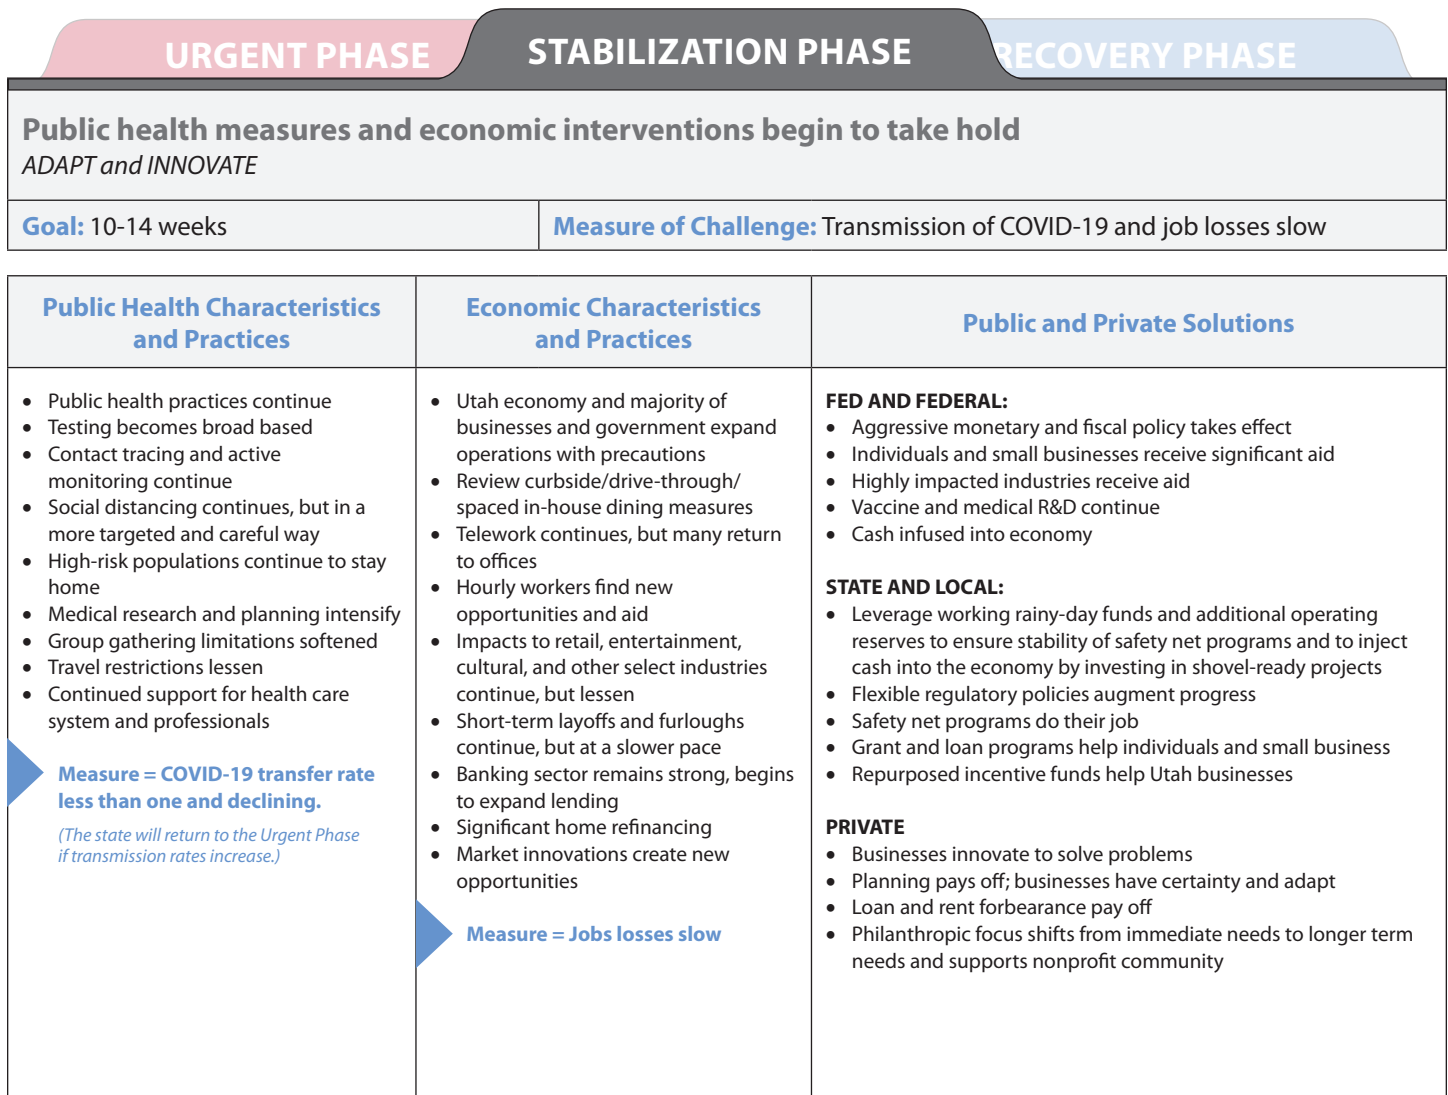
URGENT PHASE STABILIZATION PHASE RECOVERY PHASE

Public health measures and economic interventions begin to take hold
*ADAPT and INNOVATE*

Goal: 10-14 weeks

Measure of Challenge: Transmission of COVID-19 and job losses slow

| Public Health Characteristics and Practices | Economic Characteristics and Practices | Public and Private Solutions |
|---|---|---|
| • Public health practices continue<br>• Testing becomes broad based<br>• Contact tracing and active monitoring continue<br>• Social distancing continues, but in a more targeted and careful way<br>• High-risk populations continue to stay home<br>• Medical research and planning intensify<br>• Group gathering limitations softened<br>• Travel restrictions lessen<br>• Continued support for health care system and professionals<br><br>Measure = COVID-19 transfer rate less than one and declining.<br><br>(The state will return to the Urgent Phase if transmission rates increase.) | • Utah economy and majority of businesses and government expand operations with precautions<br>• Review curbside/drive-through/spaced in-house dining measures<br>• Telework continues, but many return to offices<br>• Hourly workers find new opportunities and aid<br>• Impacts to retail, entertainment, cultural, and other select industries continue, but lessen<br>• Short-term layoffs and furloughs continue, but at a slower pace<br>• Banking sector remains strong, begins to expand lending<br>• Significant home refinancing<br>• Market innovations create new opportunities<br><br>Measure = Jobs losses slow | FED AND FEDERAL:<br>• Aggressive monetary and fiscal policy takes effect<br>• Individuals and small businesses receive significant aid<br>• Highly impacted industries receive aid<br>• Vaccine and medical R&D continue<br>• Cash infused into economy<br><br>STATE AND LOCAL:<br>• Leverage working rainy-day funds and additional operating reserves to ensure stability of safety net programs and to inject cash into the economy by investing in shovel-ready projects<br>• Flexible regulatory policies augment progress<br>• Safety net programs do their job<br>• Grant and loan programs help individuals and small business<br>• Repurposed incentive funds help Utah businesses<br><br>PRIVATE<br>• Businesses innovate to solve problems<br>• Planning pays off; businesses have certainty and adapt<br>• Loan and rent forbearance pay off<br>• Philanthropic focus shifts from immediate needs to longer term needs and supports nonprofit community |